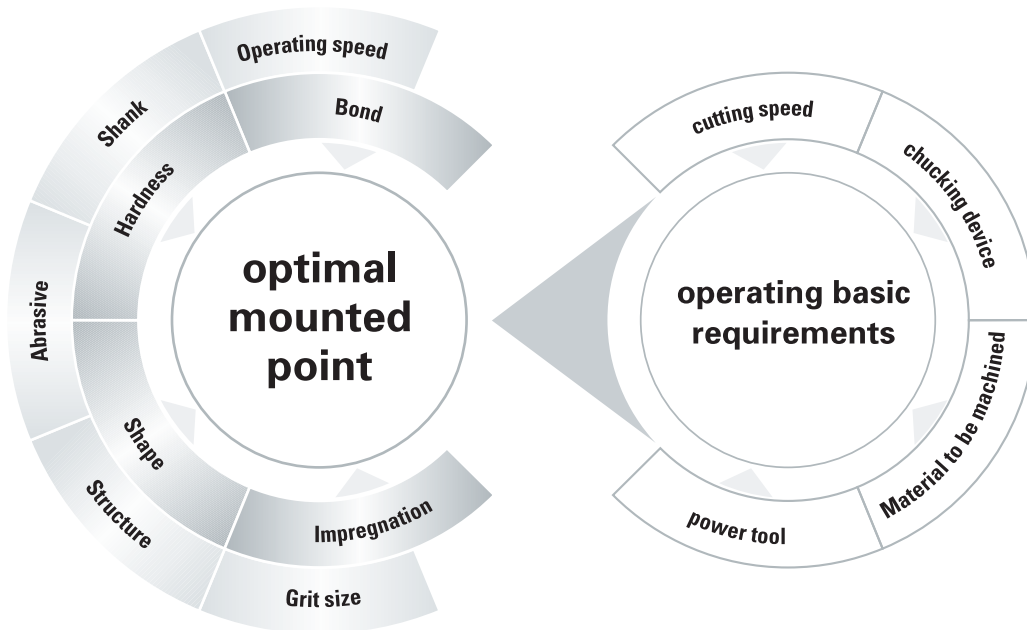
Operating speed

Shank

Bond

Hardness

Abrasive

Shape

Structure

Impregnation

Grit size

optimal mounted point

cutting speed

chucking device

operating basic requirements

Material to be machined

power tool